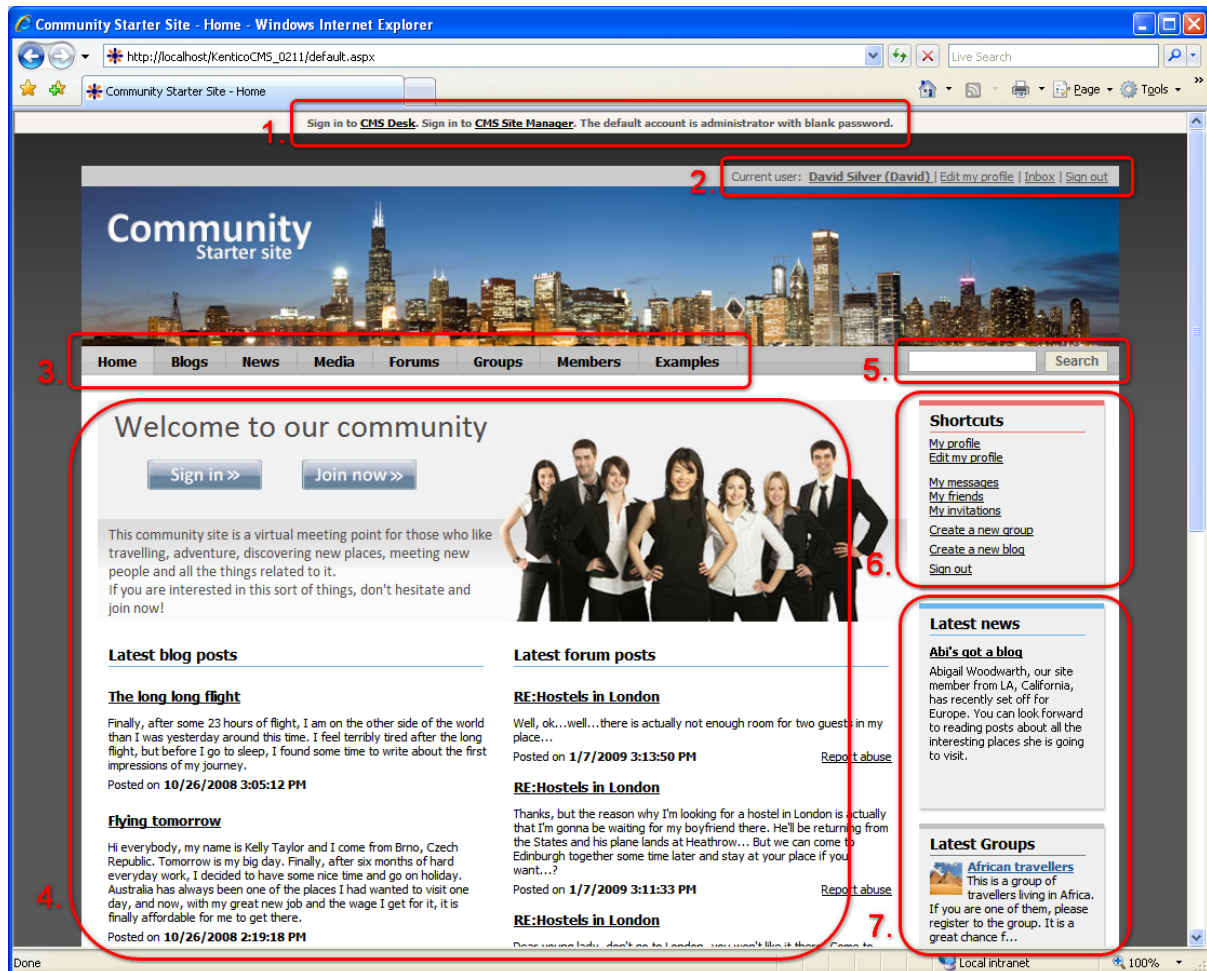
Community Starter Site - Home - Windows Internet Explorer

http://localhost/KenticoCMS_0211/default.aspx

Live Search

Community Starter Site - Home

Page · Tools

1. Sign in to CMS Desk. Sign in to CMS Site Manager. The default account is administrator with blank password.

2. Current user: David Silver (David) | Edit my profile | Inbox | Sign out

Community
Starter site

3. Home Blogs News Media Forums Groups Members Examples

5. Search

Welcome to our community

Sign in »

Join now »

This community site is a virtual meeting point for those who like travelling, adventure, discovering new places, meeting new people and all the things related to it.
If you are interested in this sort of things, don't hesitate and join now!

Latest blog posts

The long long flight

Finally, after some 23 hours of flight, I am on the other side of the world than I was yesterday around this time. I feel terribly tired after the long flight, but before I go to sleep, I found some time to write about the first impressions of my journey.

Posted on 10/26/2008 3:05:12 PM

Flying tomorrow

Hi everybody, my name is Kelly Taylor and I come from Brno, Czech Republic. Tomorrow is my big day. Finally, after six months of hard everyday work, I decided to have some nice time and go on holiday. Australia has always been one of the places I had wanted to visit one day, and now, with my great new job and the wage I get for it, it is finally affordable for me to get there.

Posted on 10/26/2008 2:19:18 PM

4.

Latest forum posts

RE:Hostels in London

Well, ok...well...there is actually not enough room for two guests in my place...

Posted on 1/7/2009 3:13:50 PM Report abuse

RE:Hostels in London

Thanks, but the reason why I'm looking for a hostel in London is actually that I'm gonna be waiting for my boyfriend there. He'll be returning from the States and his plane lands at Heathrow... But we can come to Edinburgh together some time later and stay at your place if you want...?

Posted on 1/7/2009 3:11:33 PM Report abuse

RE:Hostels in London

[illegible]

Shortcuts

My profile
Edit my profile

My messages
My friends
My invitations
Create a new group
Create a new blog
Sign out

6.

Latest news

Abi's got a blog

Abigail Woodwarth, our site member from LA, California, has recently set off for Europe. You can look forward to reading posts about all the interesting places she is going to visit.

Latest Groups

African travellers

This is a group of travellers living in Africa. If you are one of them, please register to the group. It is a great chance f...

7.

Done

Local intranet

100%